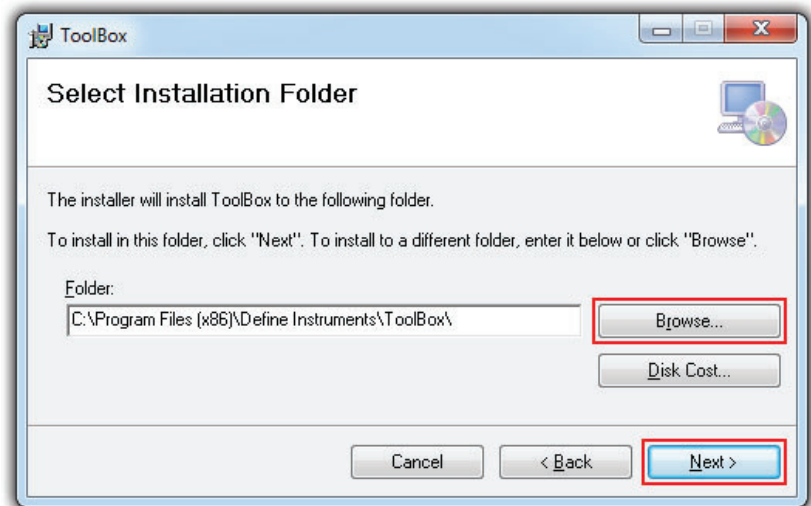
ToolBox

Select Installation Folder

The installer will install ToolBox to the following folder.

To install in this folder, click "Next". To install to a different folder, enter it below or click "Browse".

Folder:

C:\Program Files (x86)\Define Instruments\ToolBox\

Browse...

Disk Cost...

Cancel

< Back

Next >